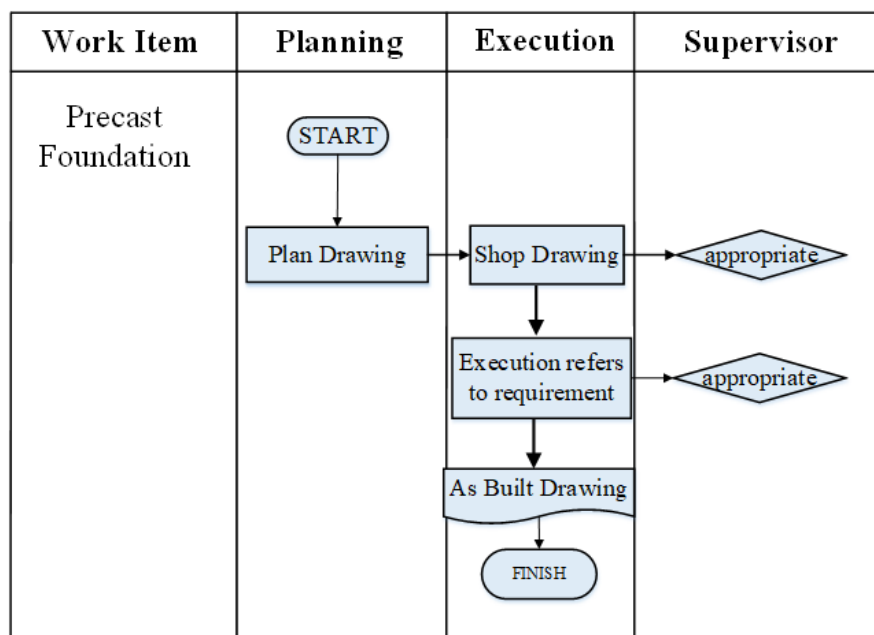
| Work Item | Planning | Execution | Supervisor |
|---|---|---|---|
| Precast Foundation | START | | |
| | Plan Drawing | Shop Drawing | appropriate |
| | | Execution refers to requirement | appropriate |
| | | As Built Drawing | |
| | | FINISH | |